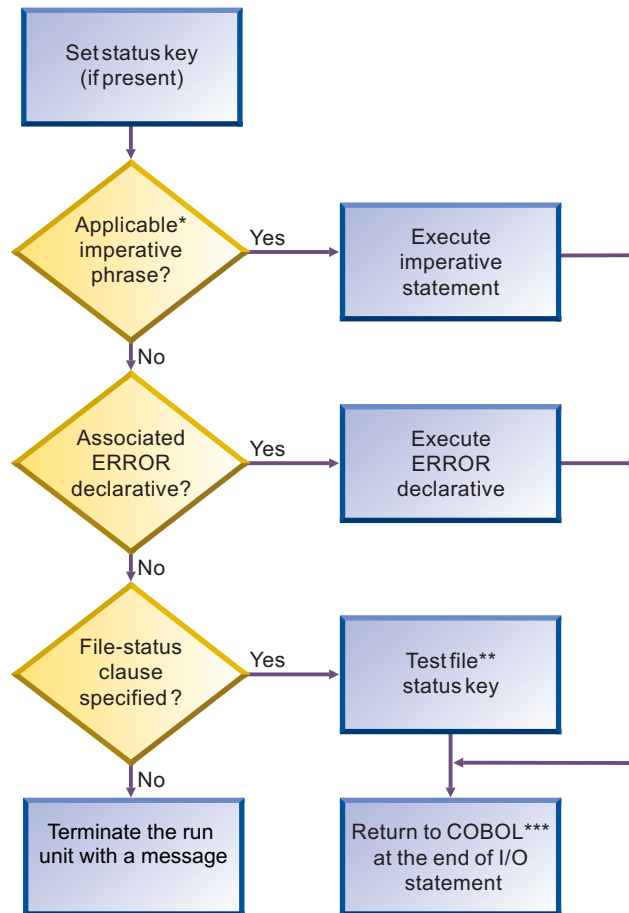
Set status key (if present)

Applicable* imperative phrase?

Yes

Execute imperative statement

No

Associated ERROR declarative?

Yes

Execute ERROR declarative

No

File-status clause specified?

Yes

Test file** status key

No

Terminate the run unit with a message

Return to COBOL*** at the end of I/O statement